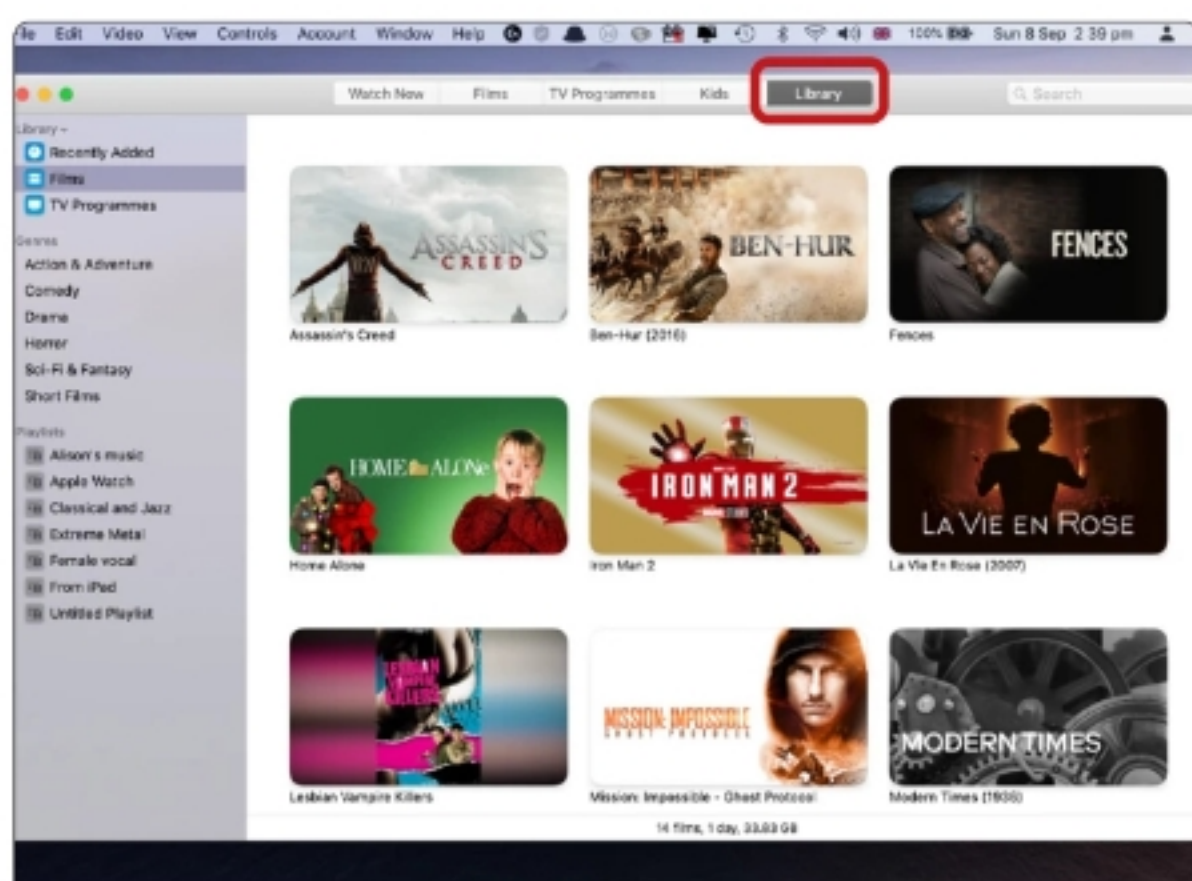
File Edit Video View Controls Account Window Help 100% Sun 8 Sep 2 39 pm

Watch Now Films TV Programmes Kids Library

Search

Library
Recently Added
Films
TV Programmes

Genres
Action & Adventure
Comedy
Drama
Horror
Sci-Fi & Fantasy
Short Films

Playlists
Alison's music
Apple Watch
Classical and Jazz
Extreme Metal
Female vocal
From iPad
Untitled Playlist

ASSASSIN'S CREED
Assassin's Creed

BEN-HUR
Ben-Hur (2016)

FENCES
Fences

HOME ALONE
Home Alone

IRON MAN 2
Iron Man 2

LA VIE EN ROSE
La Vie En Rose (2007)

LESBIAN VAMPIRE KILLERS
Lesbian Vampire Killers

MISSION: IMPOSSIBLE GHOST PROTOCOL
Mission: Impossible - Ghost Protocol

MODERN TIMES
Modern Times (1936)

14 films, 1 day, 33.83 GB